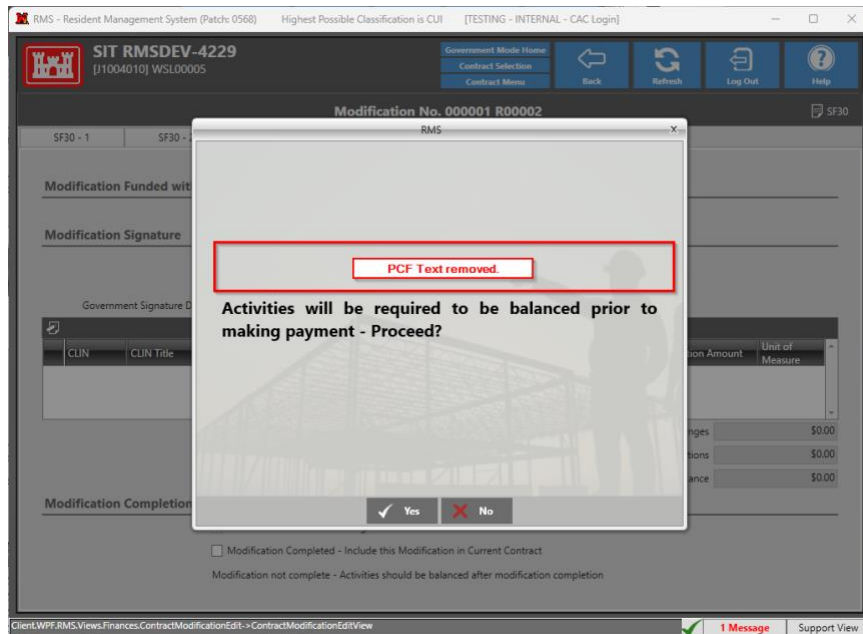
RMS - Resident Management System (Patch: 0568) Highest Possible Classification is CUI [TESTING - INTERNAL - CAC Login]

SIT RMSDEV-4229
[J1004010] WSL00005

Government Mode Home
Contract Selection
Contract Menu

Back
Refresh
Log Out
Help

Modification No. 000001 R00002
SF30

SF30 - 1
SF30 - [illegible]

Modification Funded wit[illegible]

Modification Signature

Government Signature D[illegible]

CLIN
CLIN Title
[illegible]tion Amount
Unit of Measure

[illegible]nges $0.00
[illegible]tions $0.00
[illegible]ance $0.00

Modification Completion

Modification Completed - Include this Modification in Current Contract

Modification not complete - Activities should be balanced after modification completion

RMS

PCF Text removed.

Activities will be required to be balanced prior to making payment - Proceed?

Yes
No

Client.WPF.RMS.Views.Finances.ContractModificationEdit->ContractModificationEditView

1 Message
Support View